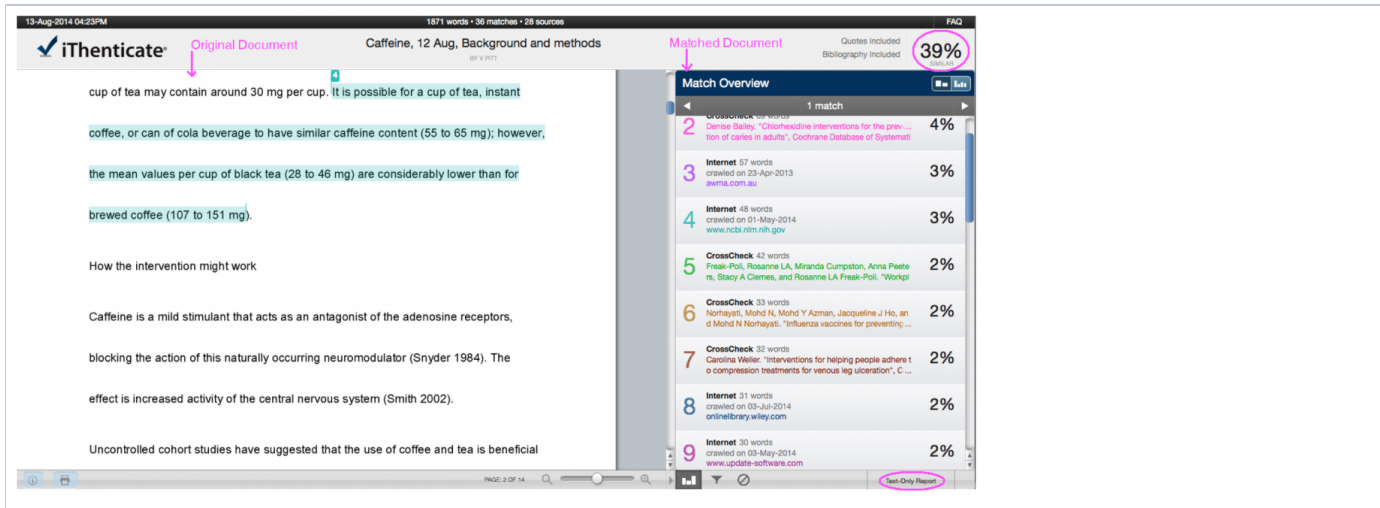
13-Aug-2014 04:23PM

1871 words • 36 matches • 28 sources

FAQ

iThenticate

Original Document

Caffeine, 12 Aug, Background and methods

BY V PITT

Matched Document

Quotes Included
Bibliography Included

39%
SIMILAR

cup of tea may contain around 30 mg per cup. It is possible for a cup of tea, instant coffee, or can of cola beverage to have similar caffeine content (55 to 65 mg); however, the mean values per cup of black tea (28 to 46 mg) are considerably lower than for brewed coffee (107 to 151 mg).

How the intervention might work

Caffeine is a mild stimulant that acts as an antagonist of the adenosine receptors, blocking the action of this naturally occurring neuromodulator (Snyder 1984). The effect is increased activity of the central nervous system (Smith 2002).

Uncontrolled cohort studies have suggested that the use of coffee and tea is beneficial

Match Overview

1 match

2 CrossCheck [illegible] words
Denise Bailey. "Chlorhexidine interventions for the prevention of caries in adults", Cochrane Database of Systemati
4%

3 Internet 57 words
crawled on 23-Apr-2013
awma.com.au
3%

4 Internet 48 words
crawled on 01-May-2014
www.ncbi.nlm.nih.gov
3%

5 CrossCheck 42 words
Freak-Poli, Rosanne LA, Miranda Cumpston, Anna Peeters, Stacy A Clemes, and Rosanne LA Freak-Poli. "Workpl
2%

6 CrossCheck 33 words
Norhayati, Mohd N, Mohd Y Azman, Jacqueline J Ho, and Mohd N Norhayati. "Influenza vaccines for preventing
2%

7 CrossCheck 32 words
Carolina Weller. "Interventions for helping people adhere to compression treatments for venous leg ulceration", C...
2%

8 Internet 31 words
crawled on 03-Jul-2014
onlinelibrary.wiley.com
2%

9 Internet 30 words
crawled on 03-May-2014
www.update-software.com
2%

PAGE: 2 OF 14

Text-Only Report